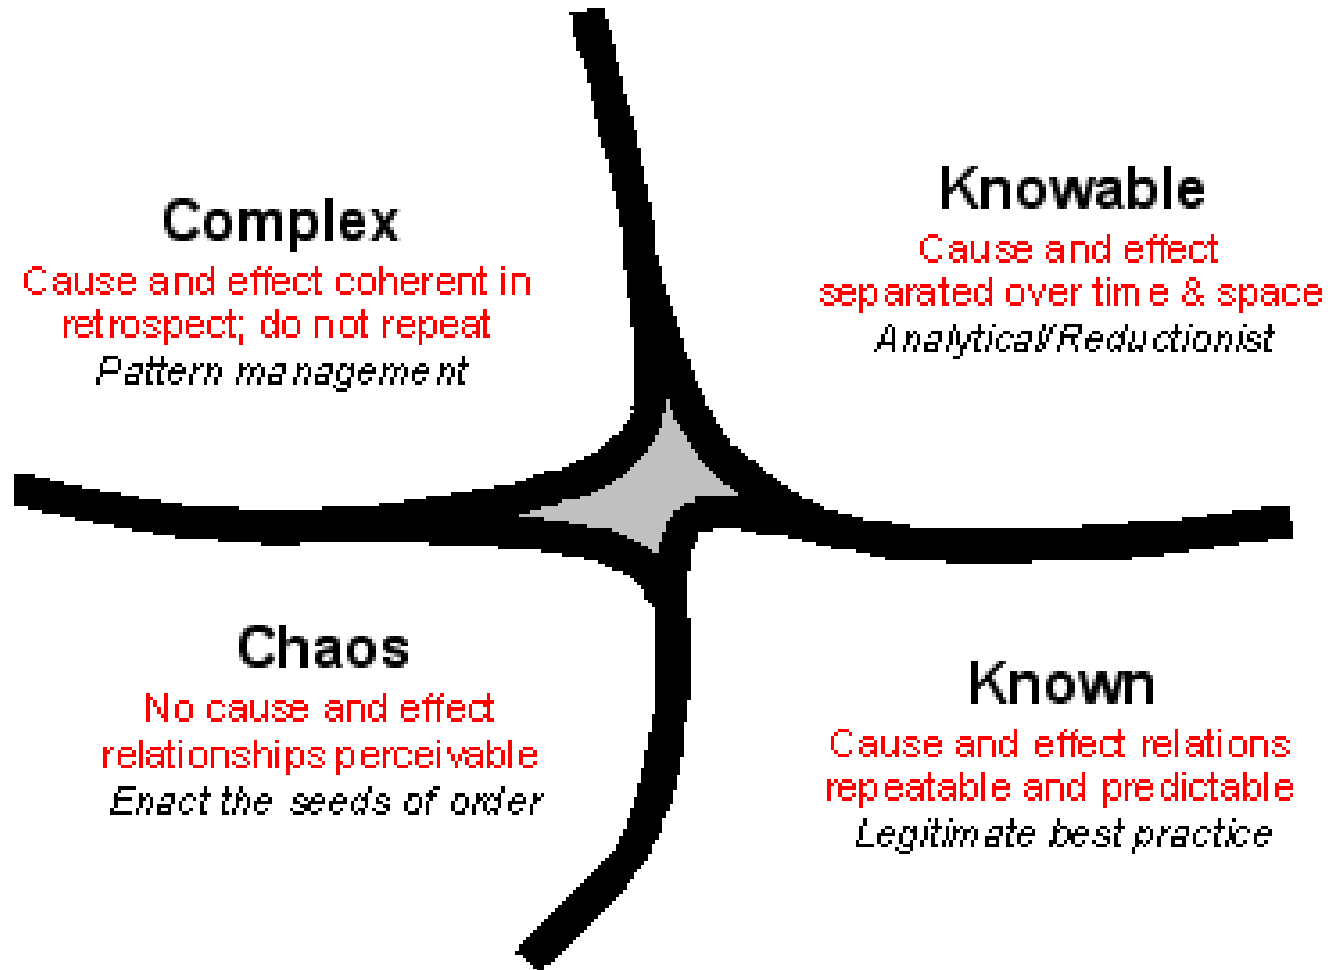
Complex
Cause and effect coherent in retrospect; do not repeat
Pattern management

Knowable
Cause and effect separated over time & space
Analytical/Reductionist

Chaos
No cause and effect relationships perceivable
Enact the seeds of order

Known
Cause and effect relations repeatable and predictable
Legitimate best practice